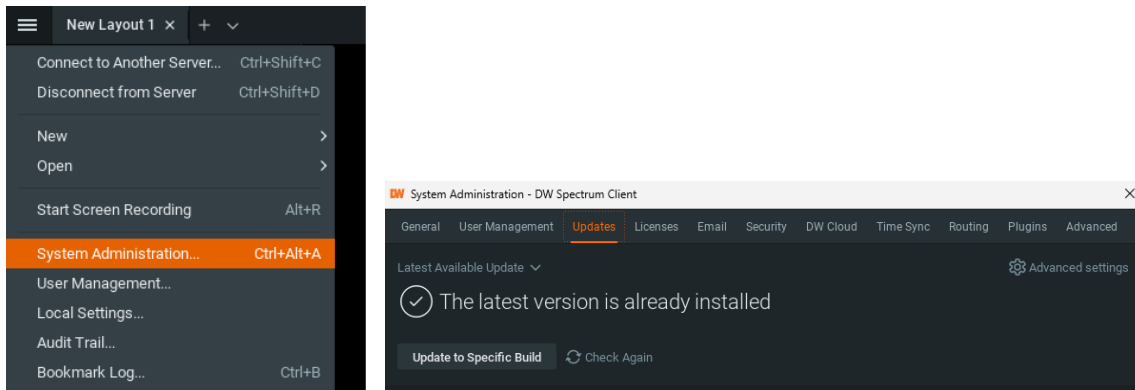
New Layout 1 × + ⌄

Connect to Another Server... Ctrl+Shift+C
Disconnect from Server Ctrl+Shift+D

New
Open

Start Screen Recording Alt+R

System Administration... Ctrl+Alt+A
User Management...
Local Settings...
Audit Trail...
Bookmark Log... Ctrl+B

DW System Administration - DW Spectrum Client ×

General User Management Updates Licenses Email Security DW Cloud Time Sync Routing Plugins Advanced

Latest Available Update ⌄
Advanced settings

The latest version is already installed

Update to Specific Build
Check Again